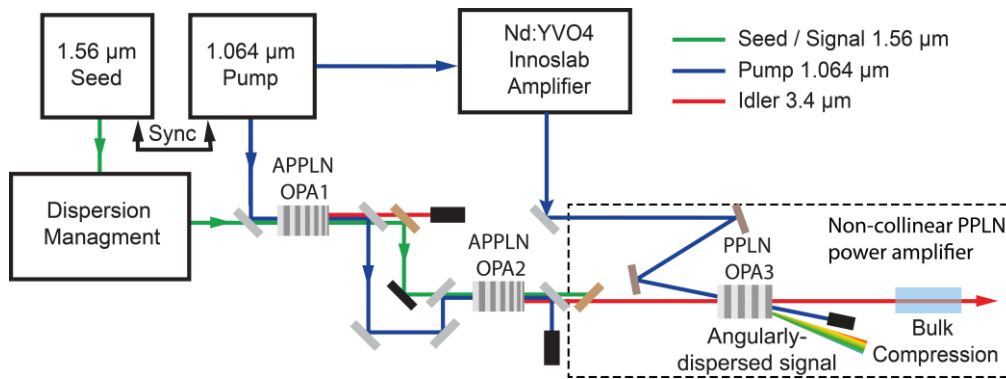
1.56 μm Seed

1.064 μm Pump

Nd:YVO4 Innoslab Amplifier

Seed / Signal 1.56 μm

Pump 1.064 μm

Idler 3.4 μm

Sync

Dispersion Managment

APPLN OPA1

APPLN OPA2

PPLN OPA3

Non-collinear PPLN power amplifier

Angularly-dispersed signal

Bulk Compression